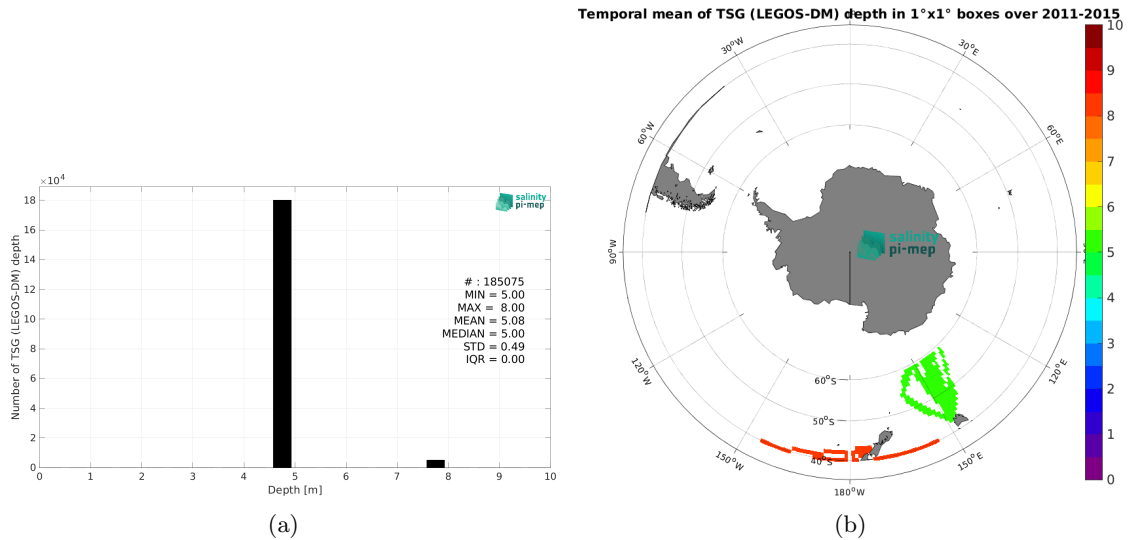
$\times10^4$

18

16

14

12

10

8

6

4

2

0

Number of TSG (LEGOS-DM) depth

salinity pi-mep

# : 185075
MIN = 5.00
MAX = 8.00
MEAN = 5.08
MEDIAN = 5.00
STD = 0.49
IQR = 0.00

0 1 2 3 4 5 6 7 8 9 10

Depth [m]

(a)

Temporal mean of TSG (LEGOS-DM) depth in 1°x1° boxes over 2011-2015

30°W

30°E

60°W

60°E

90°W

90°E

120°W

120°E

150°W

150°E

180°W

60°S

50°S

40°S

salinity pi-mep

10

9

8

7

6

5

4

3

2

1

0

(b)